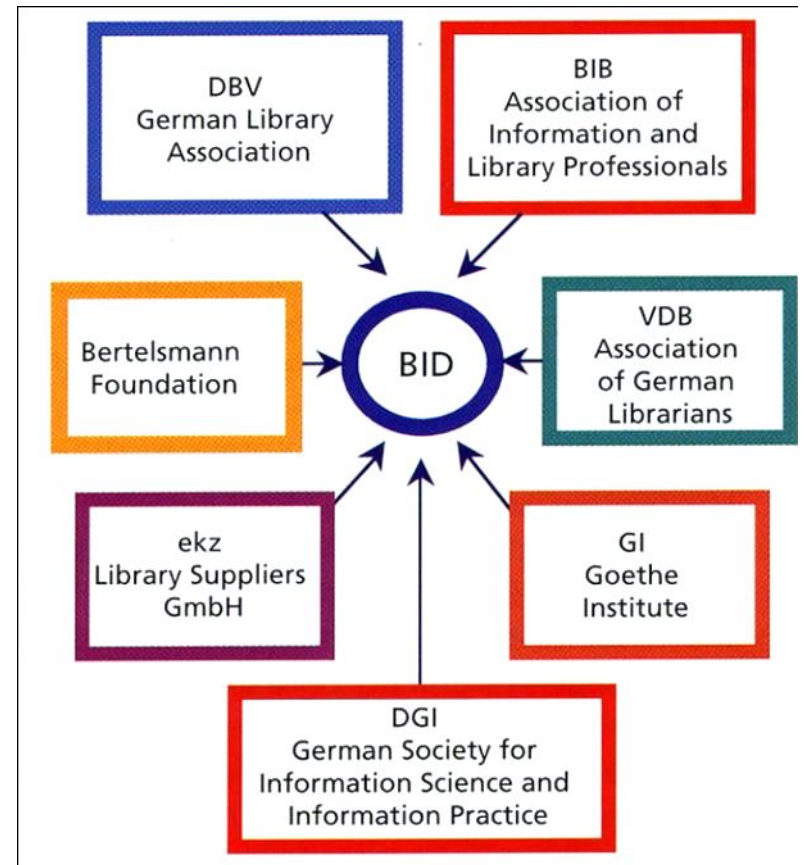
DBV
German Library Association

BIB
Association of Information and Library Professionals

Bertelsmann Foundation

BID

VDB
Association of German Librarians

ekz
Library Suppliers GmbH

GI
Goethe Institute

DGI
German Society for Information Science and Information Practice